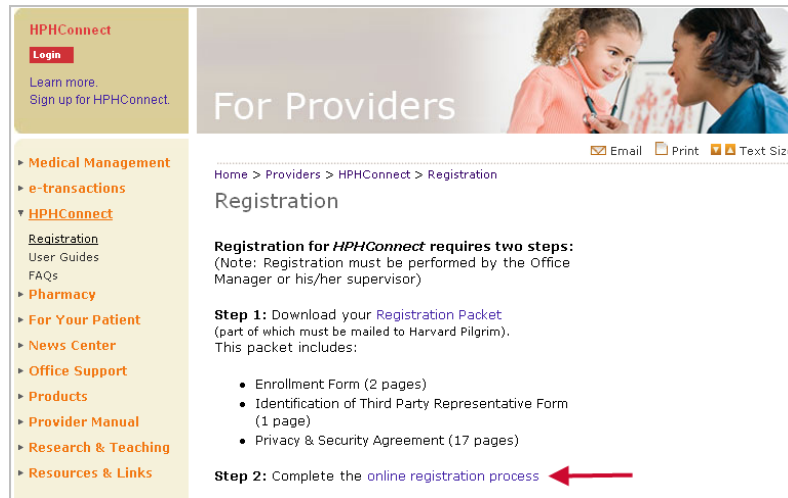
HPHConnect

Login

Learn more.
Sign up for HPHConnect.

For Providers

Medical Management
e-transactions
HPHConnect
Registration
User Guides
FAQs
Pharmacy
For Your Patient
News Center
Office Support
Products
Provider Manual
Research & Teaching
Resources & Links

Email Print Text Siz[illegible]

Home > Providers > HPHConnect > Registration

Registration

Registration for *HPHConnect* requires two steps:
(Note: Registration must be performed by the Office Manager or his/her supervisor)

Step 1: Download your Registration Packet
(part of which must be mailed to Harvard Pilgrim).
This packet includes:

- Enrollment Form (2 pages)
- Identification of Third Party Representative Form (1 page)
- Privacy & Security Agreement (17 pages)

Step 2: Complete the online registration process